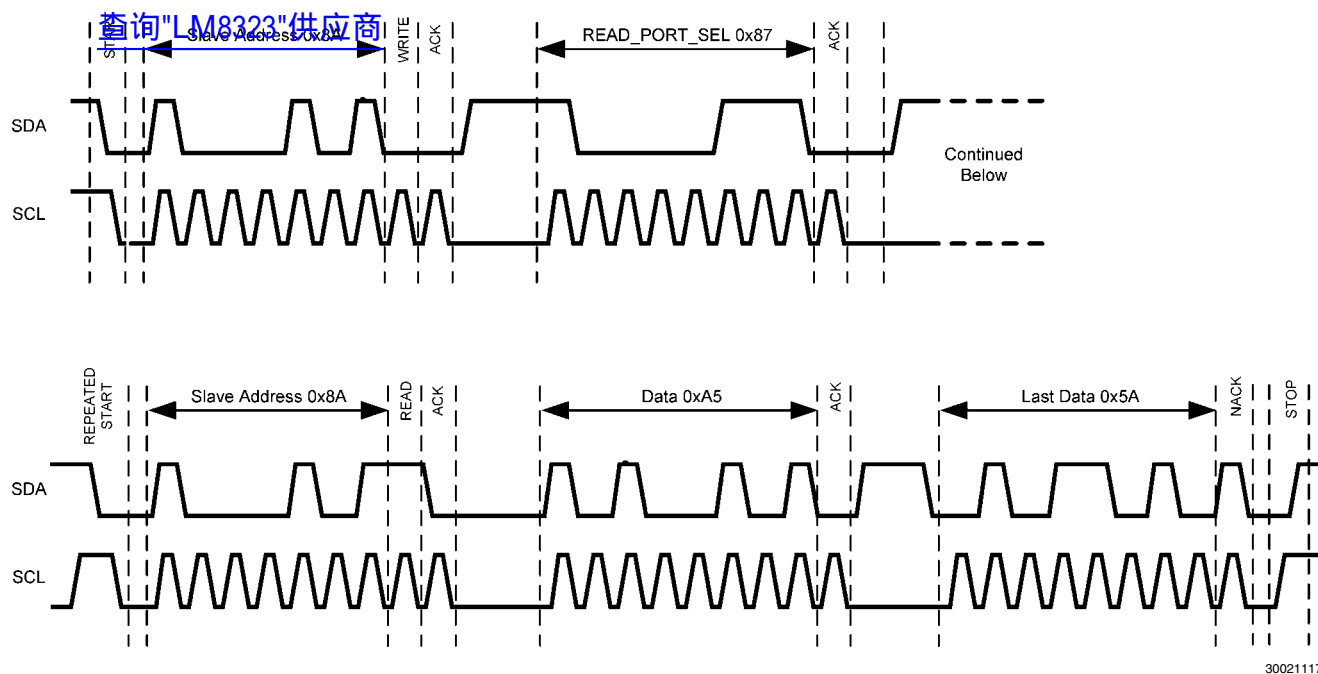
查询"LM8323"供应商

START

Slave Address 0x8A

WRITE

ACK

READ_PORT_SEL 0x87

ACK

SDA

SCL

Continued Below

REPEATED START

Slave Address 0x8A

READ

ACK

Data 0xA5

ACK

Last Data 0x5A

NACK

STOP

SDA

SCL

3002111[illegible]